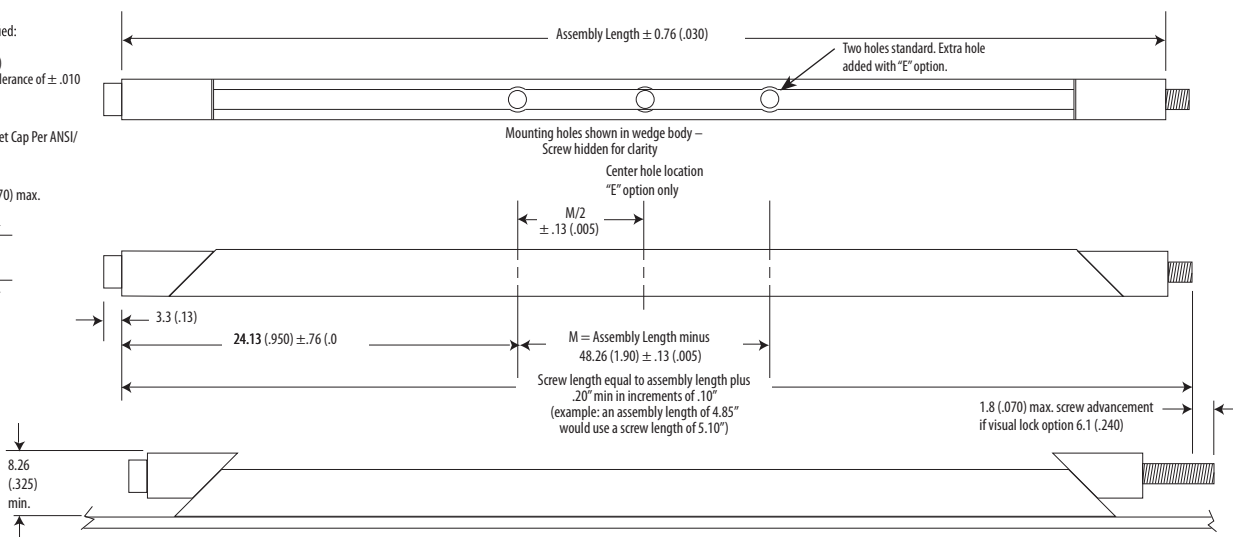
ed:

)
lerance of $\pm$ .010

et Cap Per ANSI/

70) max.

Assembly Length $\pm$ 0.76 (.030)

Two holes standard. Extra hole added with "E" option.

Mounting holes shown in wedge body – Screw hidden for clarity

Center hole location "E" option only

M/2
$\pm$ .13 (.005)

3.3 (.13)

**24.13** (.950) $\pm$.76 (.0

M = Assembly Length minus 48.26 (1.90) $\pm$ .13 (.005)

Screw length equal to assembly length plus .20" min in increments of .10"
(example: an assembly length of 4.85" would use a screw length of 5.10")

1.8 (.070) max. screw advancement if visual lock option 6.1 (.240)

8.26
(.325)
min.